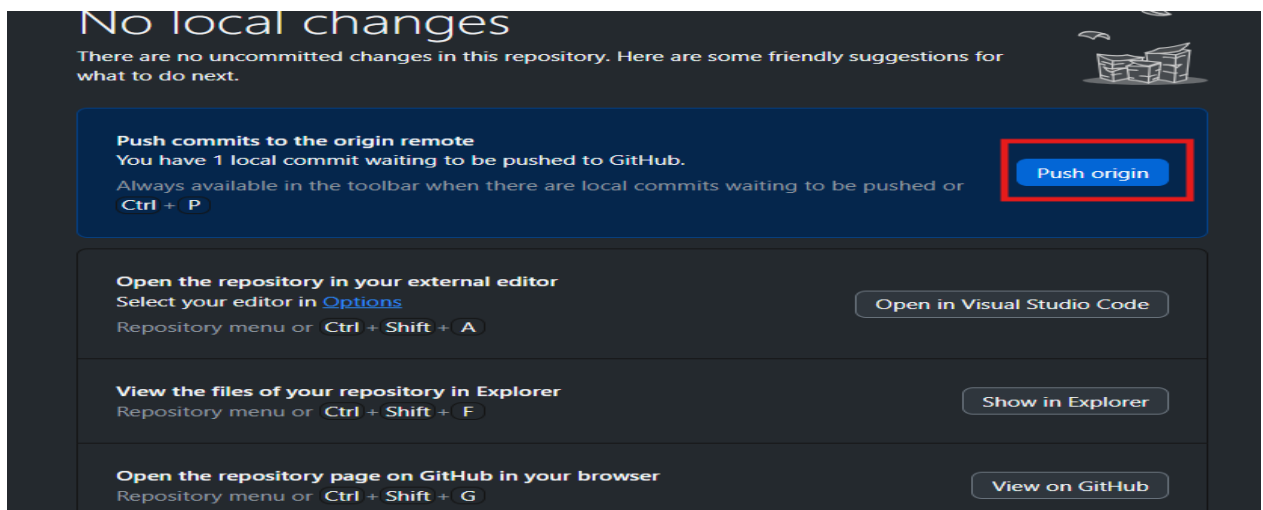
No local changes

There are no uncommitted changes in this repository. Here are some friendly suggestions for what to do next.

Push commits to the origin remote
You have 1 local commit waiting to be pushed to GitHub.
Always available in the toolbar when there are local commits waiting to be pushed or Ctrl + P

Push origin

Open the repository in your external editor
Select your editor in Options
Repository menu or Ctrl + Shift + A

Open in Visual Studio Code

View the files of your repository in Explorer
Repository menu or Ctrl + Shift + F

Show in Explorer

Open the repository page on GitHub in your browser
Repository menu or Ctrl + Shift + G

View on GitHub